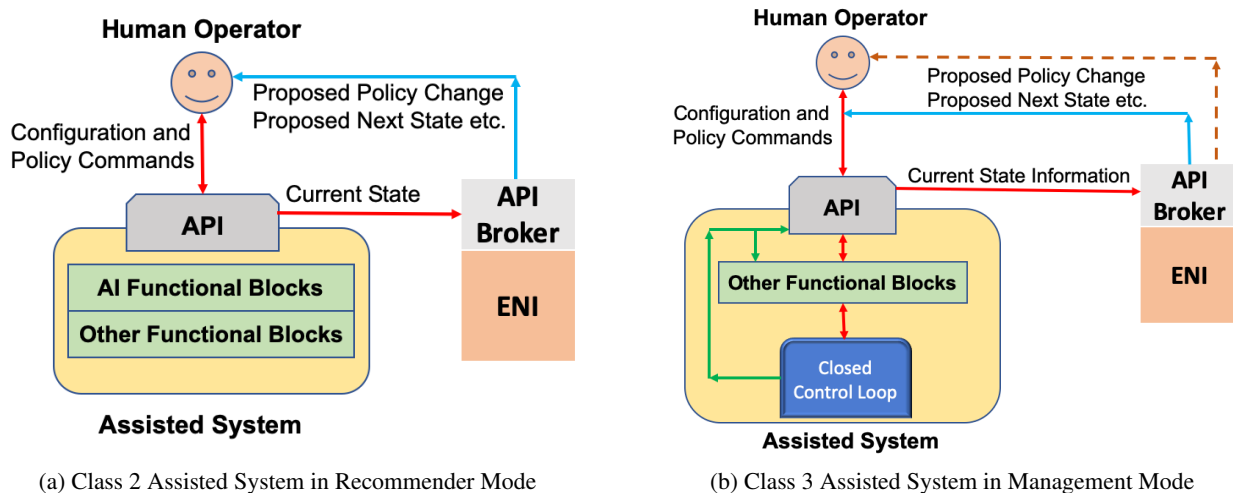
Human Operator

Proposed Policy Change
Proposed Next State etc.

Configuration and
Policy Commands

Current State

API

API
Broker

AI Functional Blocks

Other Functional Blocks

ENI

Assisted System

(a) Class 2 Assisted System in Recommender Mode

Human Operator

Proposed Policy Change
Proposed Next State etc.

Configuration and
Policy Commands

Current State Information

API

API
Broker

Other Functional Blocks

ENI

Closed
Control Loop

Assisted System

(b) Class 3 Assisted System in Management Mode